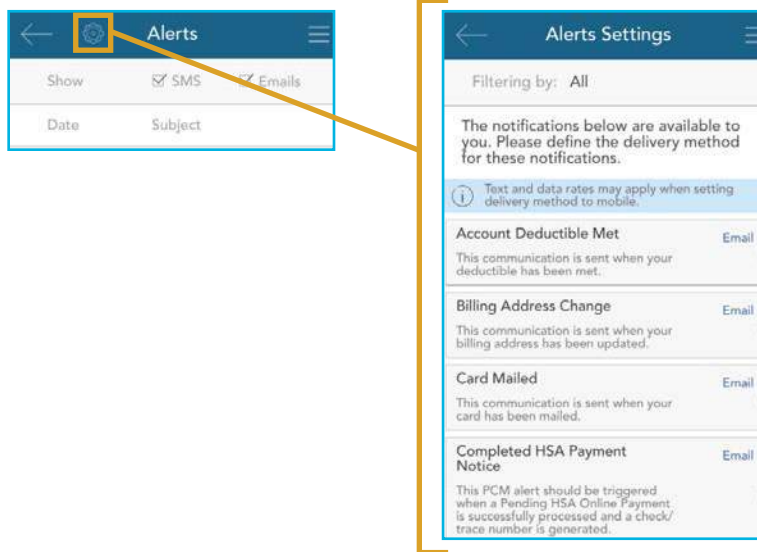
Alerts

Show ☑ SMS ☑ Emails

Date Subject

Alerts Settings

Filtering by: All

The notifications below are available to you. Please define the delivery method for these notifications.

Text and data rates may apply when setting delivery method to mobile.

Account Deductible Met
This communication is sent when your deductible has been met.
Email

Billing Address Change
This communication is sent when your billing address has been updated.
Email

Card Mailed
This communication is sent when your card has been mailed.
Email

Completed HSA Payment Notice
This PCM alert should be triggered when a Pending HSA Online Payment is successfully processed and a check/trace number is generated.
Email